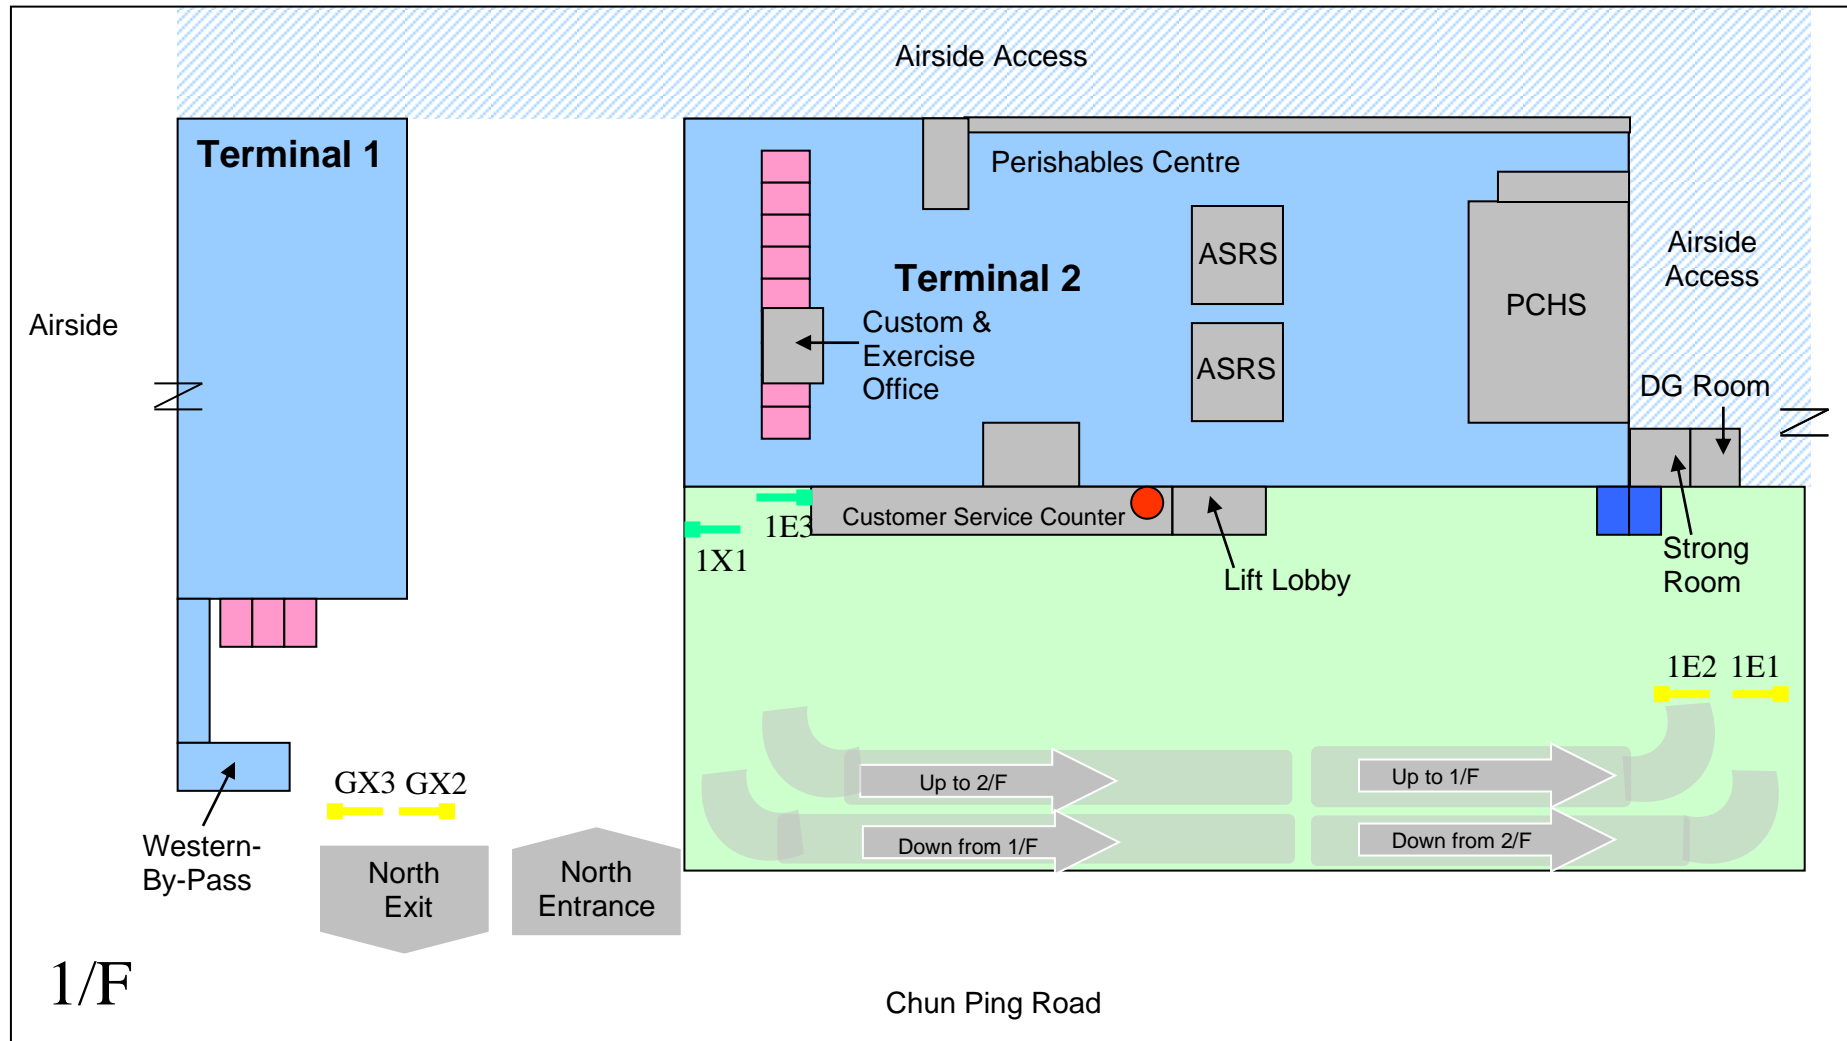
Airside Access

Terminal 1

Airside

Perishables Centre

Terminal 2

ASRS

ASRS

PCHS

Airside Access

Custom & Exercise Office

DG Room

Customer Service Counter

1E3

1X1

Lift Lobby

Strong Room

1E2 1E1

Up to 2/F

Up to 1/F

Down from 1/F

Down from 2/F

GX3 GX2

Western-By-Pass

North Exit

North Entrance

1/F

Chun Ping Road